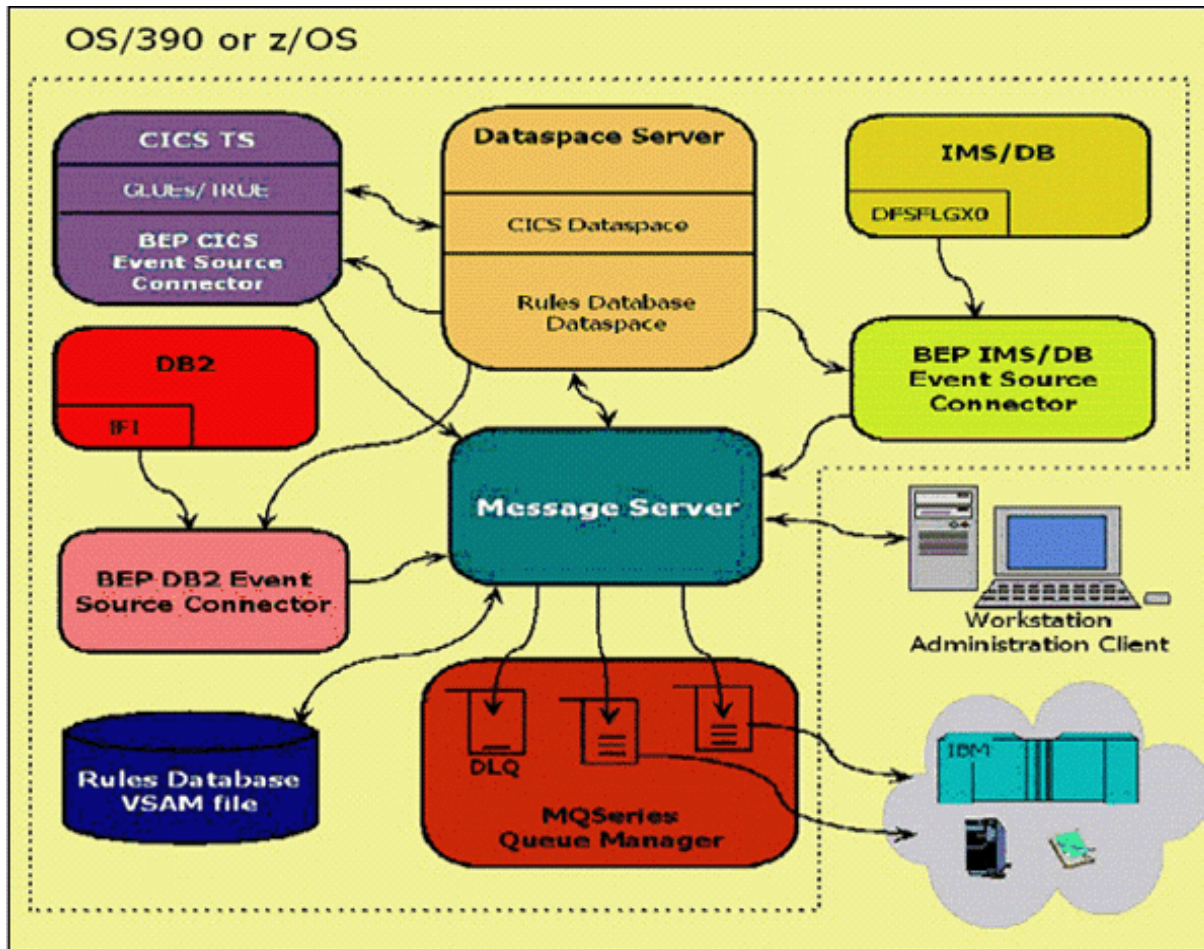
OS/390 or z/OS

CICS TS

GLUEs/TRUE

BEP CICS Event Source Connector

Dataspace Server

CICS Dataspace

Rules Database Dataspace

IMS/DB

DFSFLGX0

DB2

IFI

BEP IMS/DB Event Source Connector

Message Server

BEP DB2 Event Source Connector

Workstation Administration Client

Rules Database VSAM file

DLQ

MQSeries Queue Manager

IBM